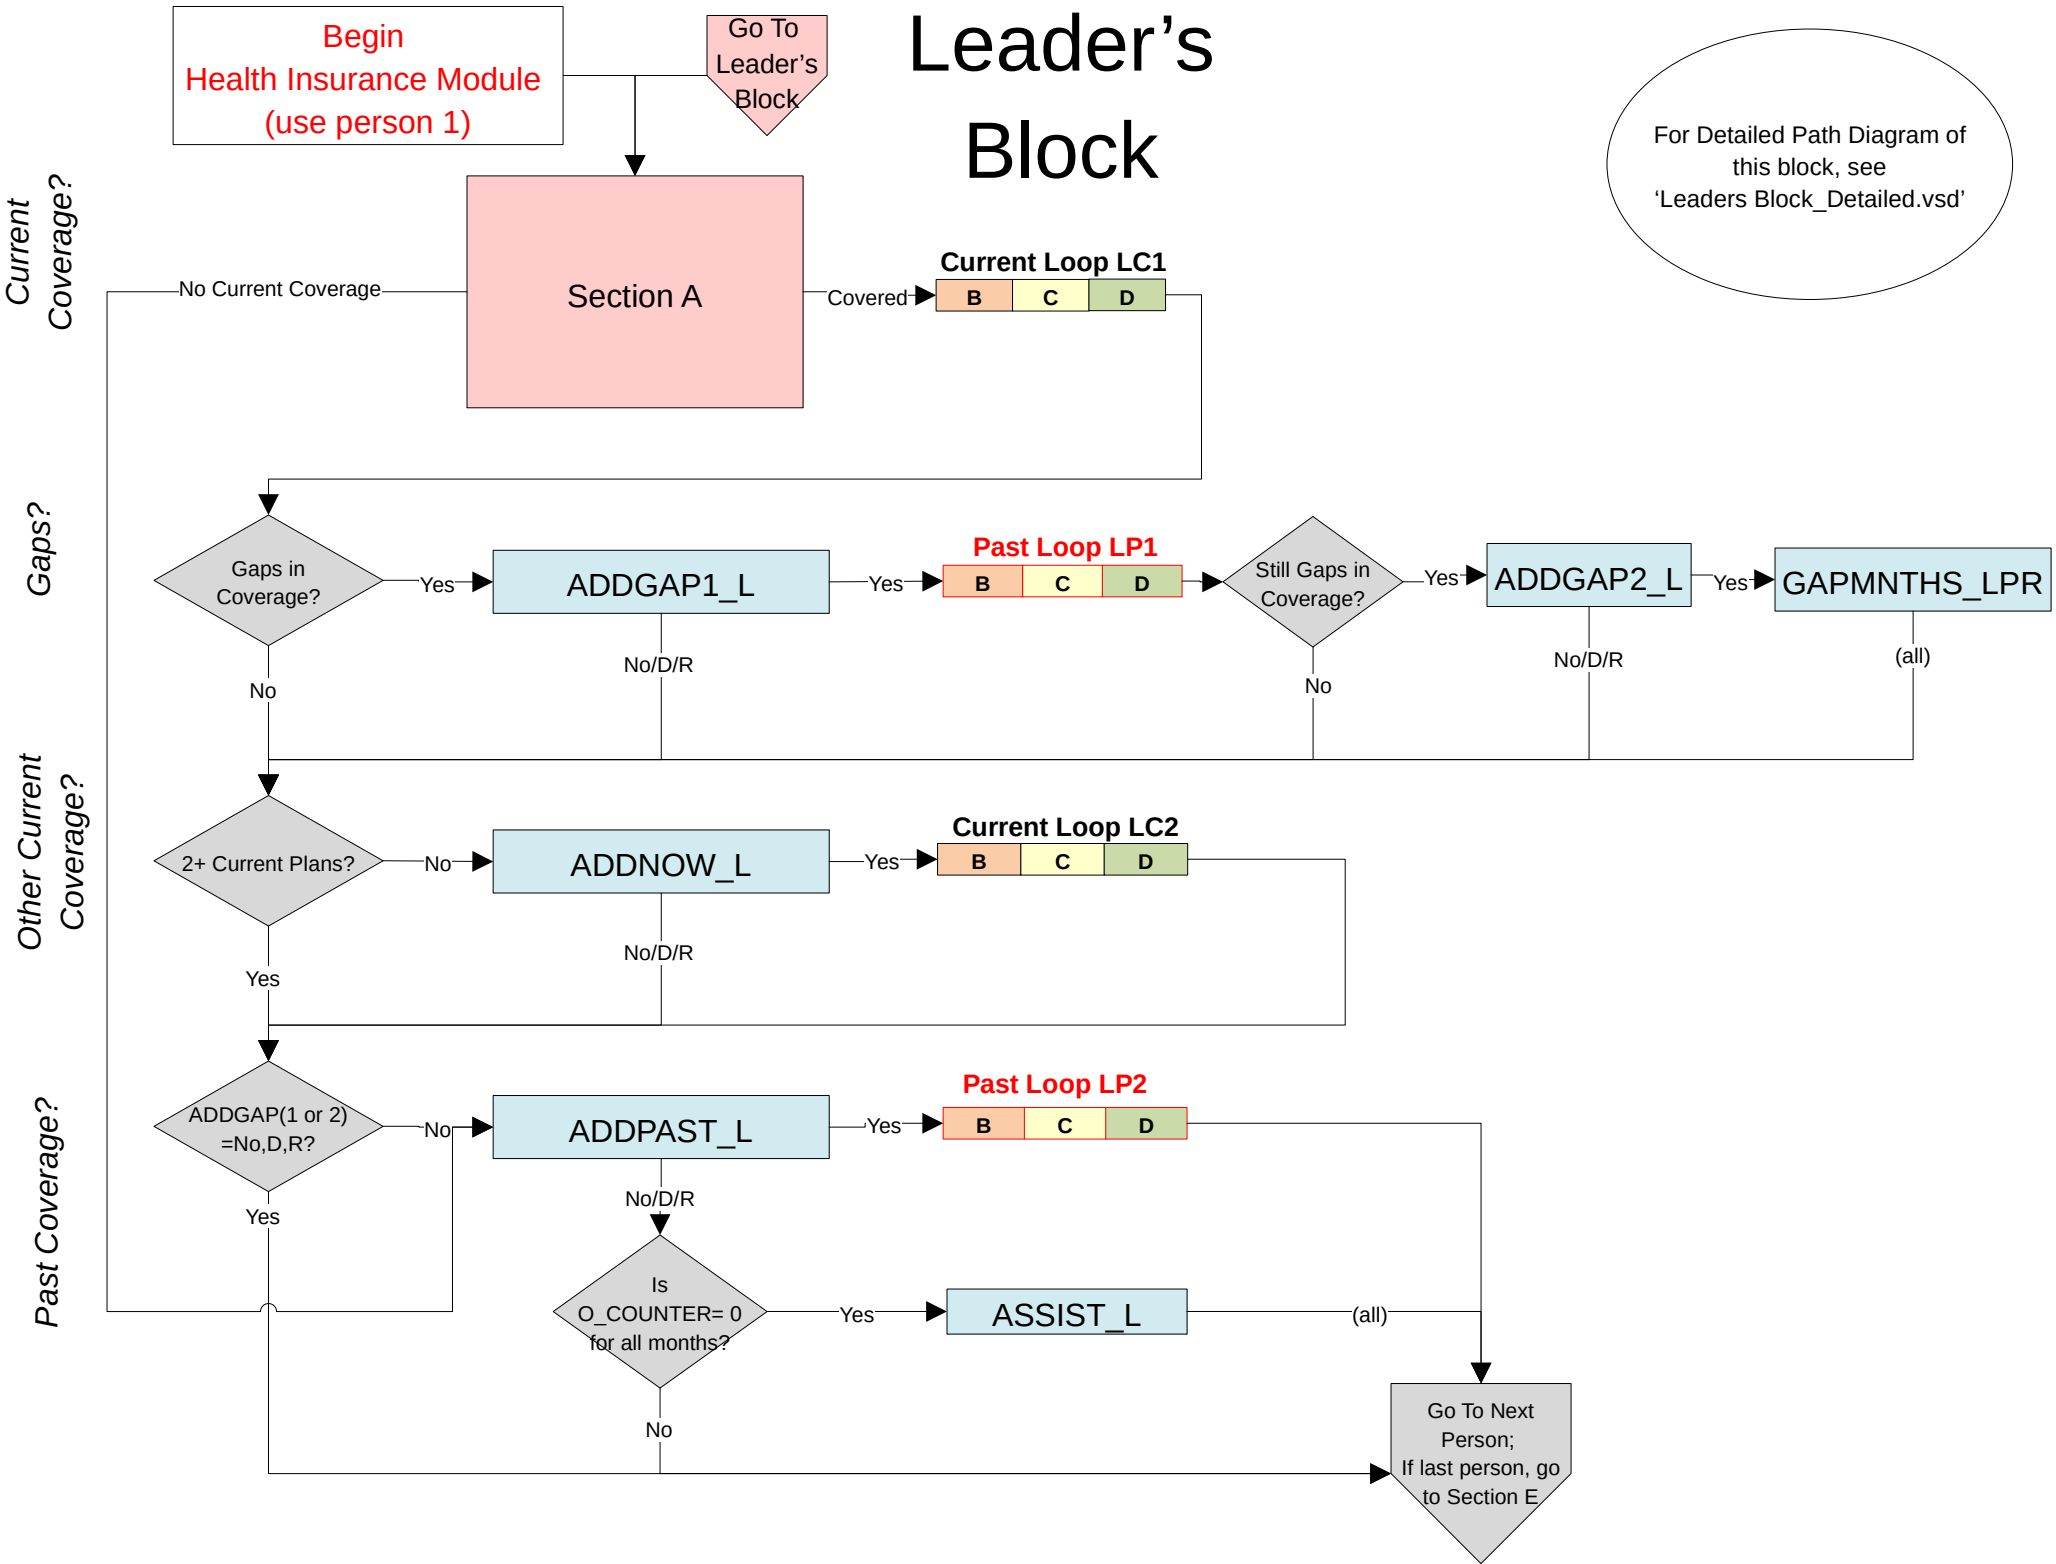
Begin
Health Insurance Module
(use person 1)

Go To Leader's Block

Leader's Block

For Detailed Path Diagram of this block, see 'Leaders Block_Detailed.vsd'

Current Coverage?

Section A

No Current Coverage

Covered

Current Loop LC1

| B | C | D |
|---|---|---|

Gaps?

Gaps in Coverage?

Yes

ADDGAP1_L

Yes

Past Loop LP1

| B | C | D |
|---|---|---|

Still Gaps in Coverage?

Yes

ADDGAP2_L

Yes

GAPMNTHS_LPR

No

No/D/R

No

No/D/R

(all)

Other Current Coverage?

2+ Current Plans?

No

ADDNOW_L

Yes

Current Loop LC2

| B | C | D |
|---|---|---|

No/D/R

Yes

Past Coverage?

ADDGAP(1 or 2) =No,D,R?

No

ADDPAST_L

Yes

Past Loop LP2

| B | C | D |
|---|---|---|

Yes

No/D/R

Is O_COUNTER= 0 for all months?

Yes

ASSIST_L

(all)

No

Go To Next Person;
If last person, go to Section E